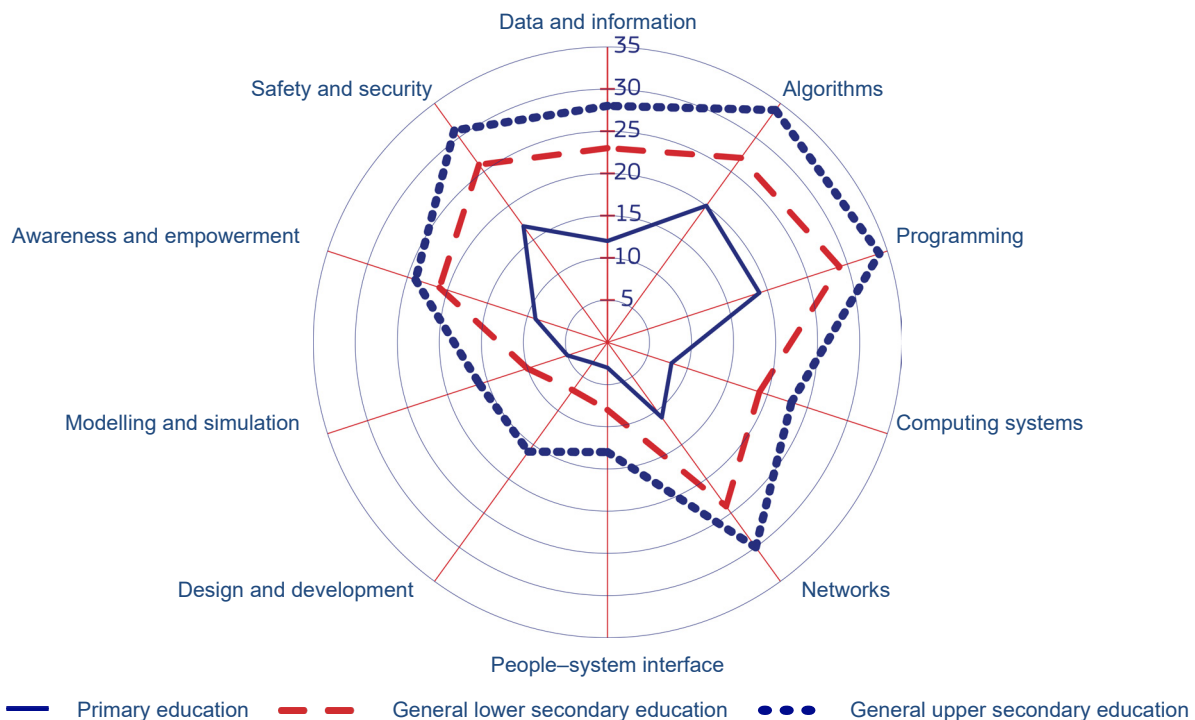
Data and information

35
30
25
20
15
10
5

Algorithms

Safety and security

Programming

Awareness and empowerment

Computing systems

Modelling and simulation

Design and development

Networks

People–system interface

Primary education
General lower secondary education
General upper secondary education